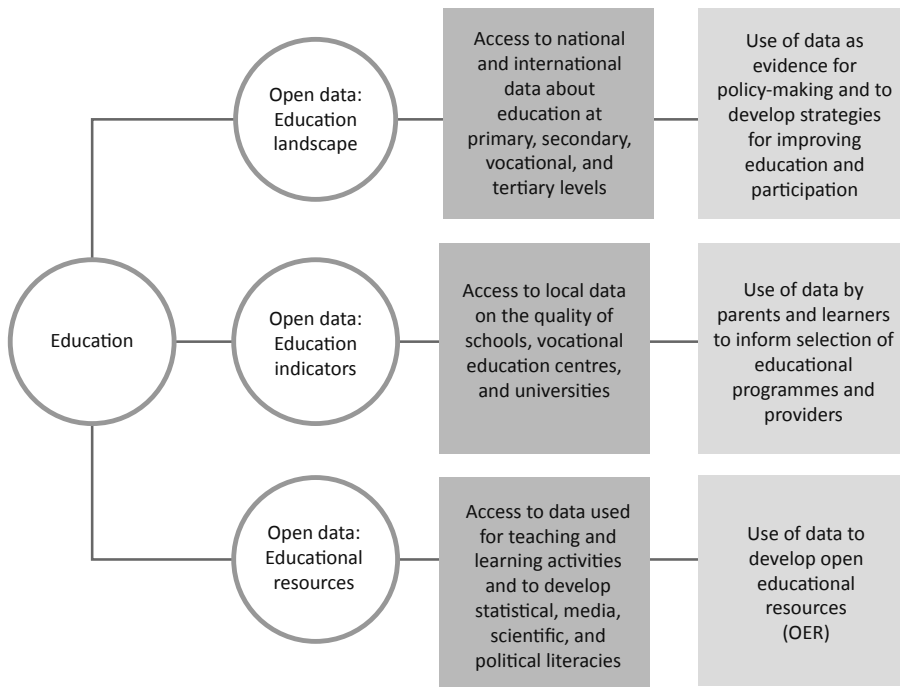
Education

Open data: Education landscape

Access to national and international data about education at primary, secondary, vocational, and tertiary levels

Use of data as evidence for policy-making and to develop strategies for improving education and participation

Open data: Education indicators

Access to local data on the quality of schools, vocational education centres, and universities

Use of data by parents and learners to inform selection of educational programmes and providers

Open data: Educational resources

Access to data used for teaching and learning activities and to develop statistical, media, scientific, and political literacies

Use of data to develop open educational resources (OER)